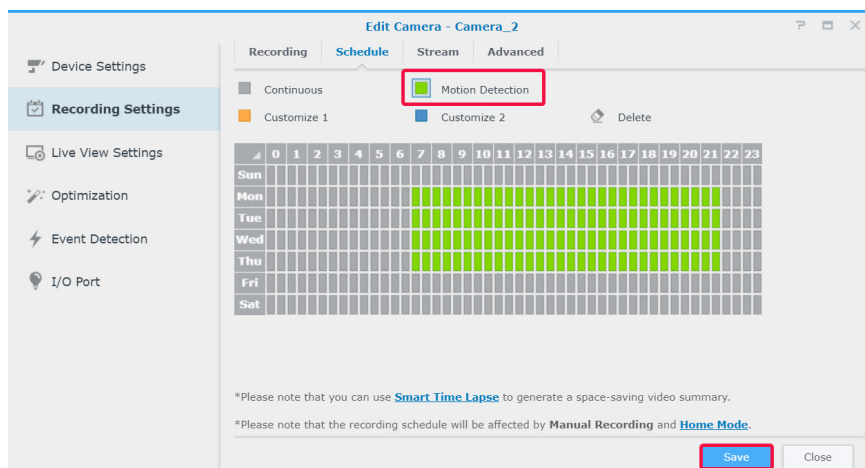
Edit Camera - Camera_2

Device Settings
Recording Settings
Live View Settings
Optimization
Event Detection
I/O Port

Recording Schedule Stream Advanced

Continuous
Motion Detection
Customize 1
Customize 2
Delete

| | 0 | 1 | 2 | 3 | 4 | 5 | 6 | 7 | 8 | 9 | 10 | 11 | 12 | 13 | 14 | 15 | 16 | 17 | 18 | 19 | 20 | 21 | 22 | 23 |
|---|---|---|---|---|---|---|---|---|---|---|---|---|---|---|---|---|---|---|---|---|---|---|---|---|
| Sun | | | | | | | | | | | | | | | | | | | | | | | | |
| Mon | | | | | | | | | | | | | | | | | | | | | | | | |
| Tue | | | | | | | | | | | | | | | | | | | | | | | | |
| Wed | | | | | | | | | | | | | | | | | | | | | | | | |
| Thu | | | | | | | | | | | | | | | | | | | | | | | | |
| Fri | | | | | | | | | | | | | | | | | | | | | | | | |
| Sat | | | | | | | | | | | | | | | | | | | | | | | | |

*Please note that you can use Smart Time Lapse to generate a space-saving video summary.

*Please note that the recording schedule will be affected by Manual Recording and Home Mode.

Save Close